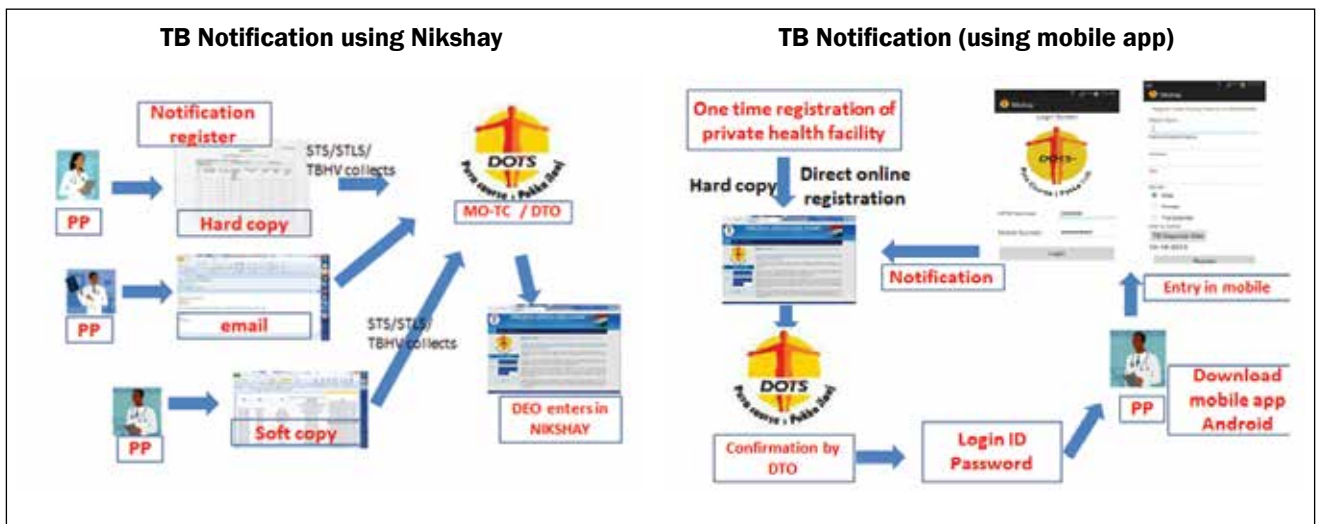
TB Notification using Nikshay

Notification register

STS/STLS/ TBHV collects

PP

Hard copy

DOTS

Pura course : Pakka ilaaj

MO-TC / DTO

PP

email

STS/STLS/ TBHV collects

PP

Soft copy

DEO enters in NIKSHAY

TB Notification (using mobile app)

One time registration of private health facility

Hard copy

Direct online registration

Notification

DOTS

Pura course : Pakka ilaaj

Confirmation by DTO

Login ID Password

PP

Download mobile app Android

Entry in mobile

DOTS

Pura course : Pakka ilaaj

Login

Register